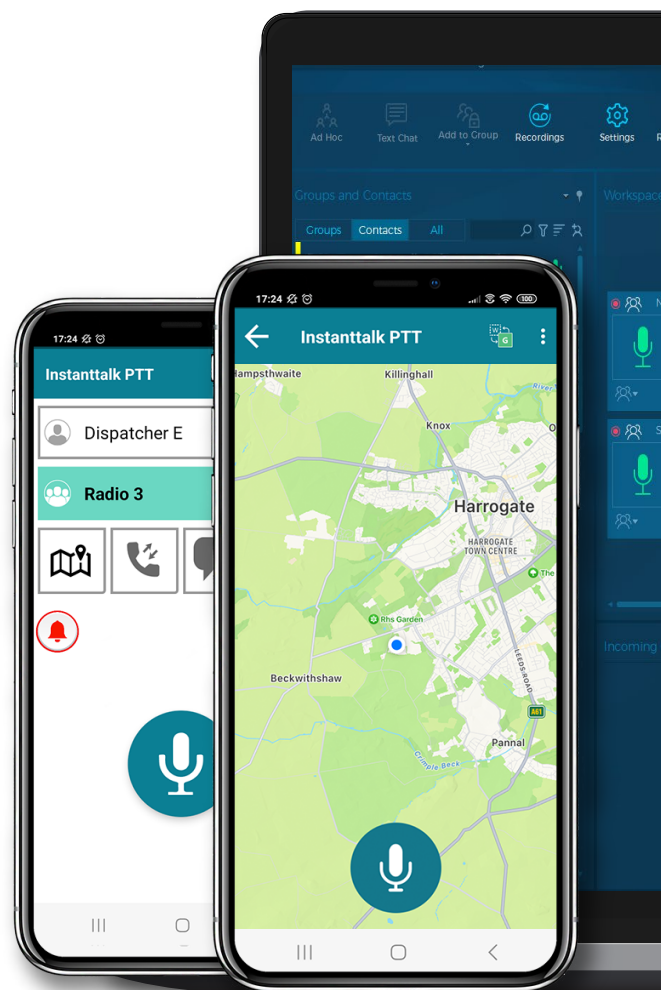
Ad Hoc
Text Chat
Add to Group
Recordings
Settings
Groups and Contacts
Workspace
Groups
Contacts
All
Incoming

17:24
Instanttalk PTT
Dispatcher E
Radio 3

17:24
Instanttalk PTT
Hampsthwaite
Killinghall
Knox
Harrogate
HARROGATE TOWN CENTRE
Rhs Garden
Beckwithshaw
Pannal
Crimple Beck
LEEDS ROAD
A61
The
River